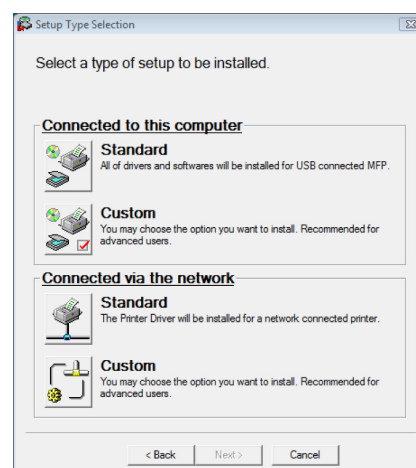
Setup Type Selection

Select a type of setup to be installed.

Connected to this computer

Standard
All of drivers and softwares will be installed for USB connected MFP.

Custom
You may choose the option you want to install. Recommended for advanced users.

Connected via the network

Standard
The Printer Driver will be installed for a network connected printer.

Custom
You may choose the option you want to install. Recommended for advanced users.

< Back Next > Cancel